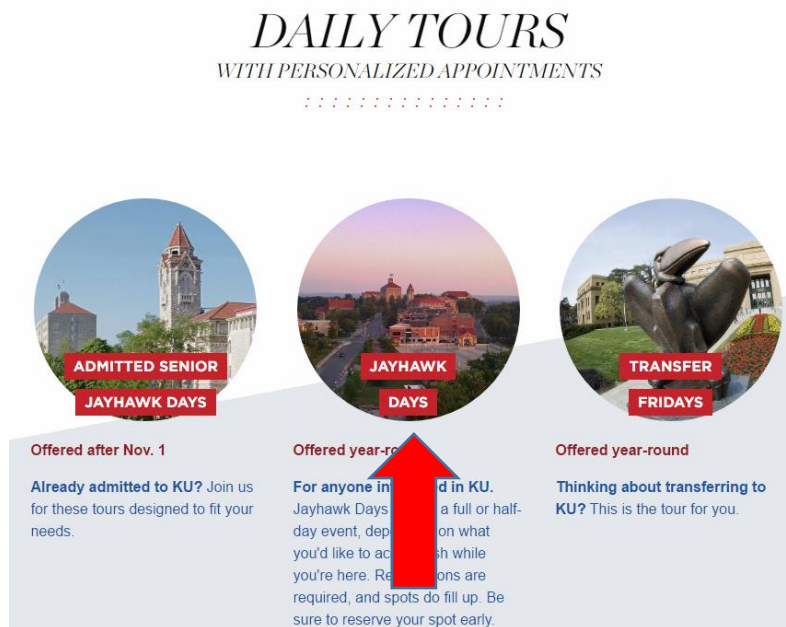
DAILY TOURS
WITH PERSONALIZED APPOINTMENTS

ADMITTED SENIOR
JAYHAWK DAYS

Offered after Nov. 1

**Already admitted to KU?** Join us for these tours designed to fit your needs.

JAYHAWK
DAYS

Offered year-ro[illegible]

**For anyone in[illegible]d in KU.** Jayhawk Days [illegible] a full or half-day event, dep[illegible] on what you'd like to ac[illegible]sh while you're here. Re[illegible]ons are required, and spots do fill up. Be sure to reserve your spot early.

TRANSFER
FRIDAYS

Offered year-round

**Thinking about transferring to KU?** This is the tour for you.